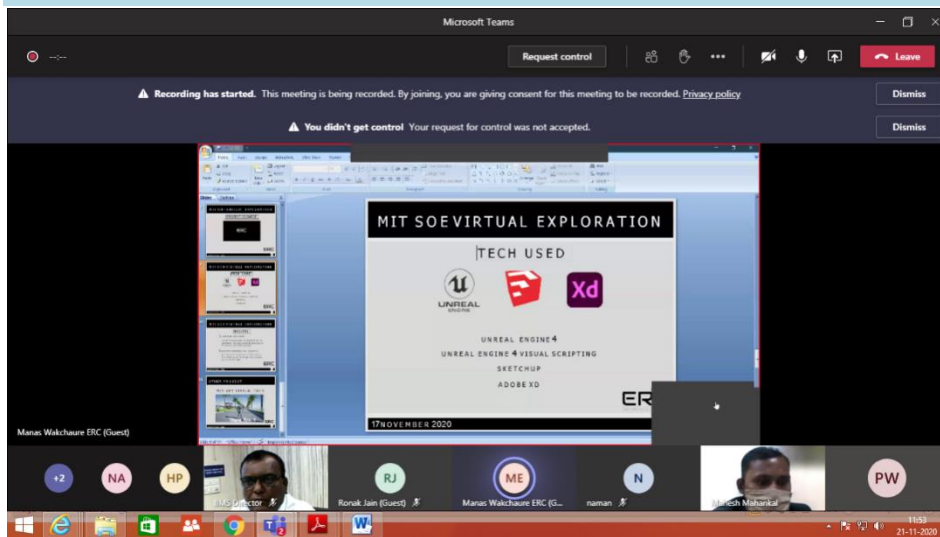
Microsoft Teams

Request control

Leave

Recording has started. This meeting is being recorded. By joining, you are giving consent for this meeting to be recorded. Privacy policy

Dismiss

You didn't get control Your request for control was not accepted.

Dismiss

MIT SOEVIRTUAL EXPLORATION

TECH USED

UNREAL ENGINE

Xd

UNREAL ENGINE 4
UNREAL ENGINE 4 VISUAL SCRIPTING
SKETCHUP
ADOBE XD

ER

17NOVEMBER 2020

Manas Wakchaure ERC (Guest)

+2 NA HP

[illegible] Director

RJ
Ronak Jain (Guest)

ME
Manas Wakchaure ERC (G...

N
naman

Mahesh Maharikal

PW

11:53
21-11-2020